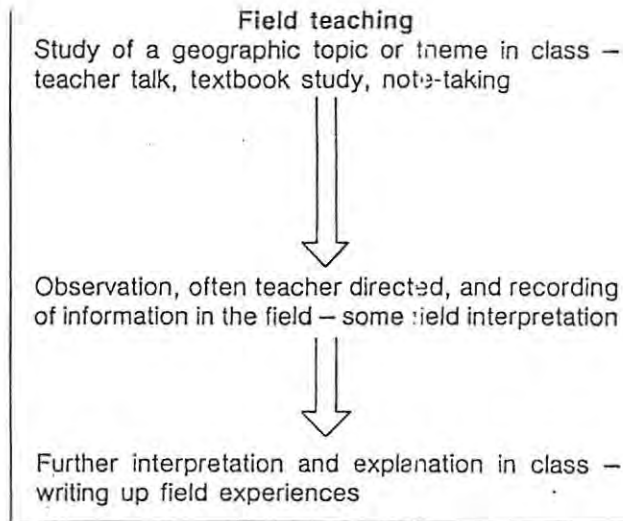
Field teaching

Study of a geographic topic or theme in class – teacher talk, textbook study, note-taking

Observation, often teacher directed, and recording of information in the field – some field interpretation

Further interpretation and explanation in class – writing up field experiences